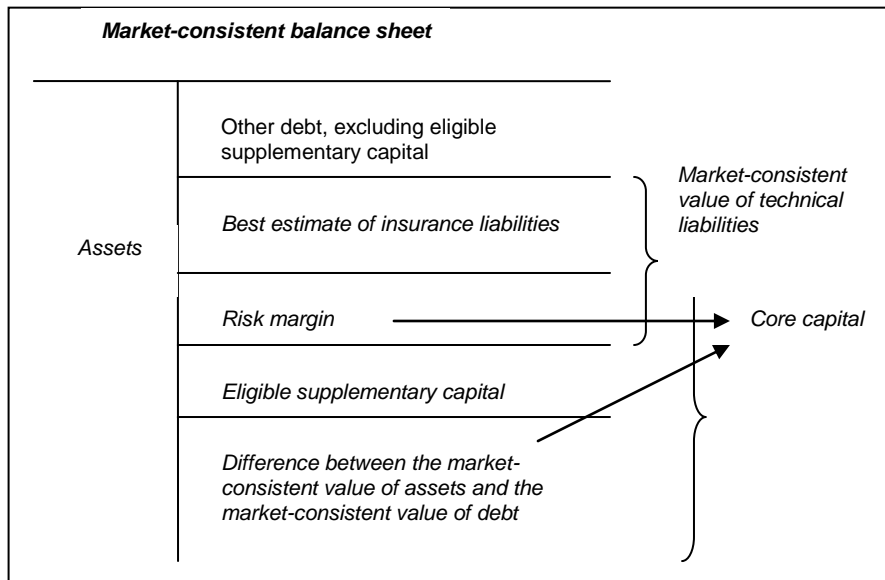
Market-consistent balance sheet

Assets

Other debt, excluding eligible supplementary capital

Best estimate of insurance liabilities

Risk margin

Eligible supplementary capital

Difference between the market-consistent value of assets and the market-consistent value of debt

Market-consistent value of technical liabilities

Core capital